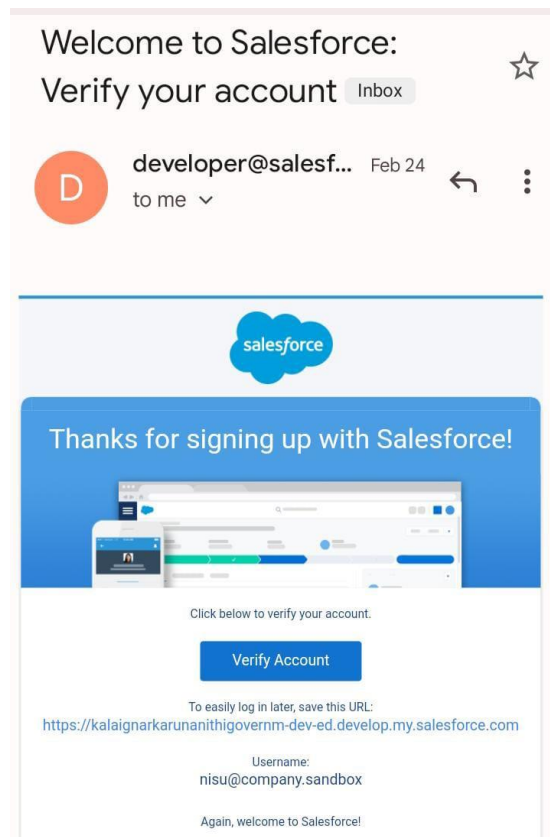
Welcome to Salesforce: Verify your account Inbox

D

developer@salesf... Feb 24
to me

salesforce

Thanks for signing up with Salesforce!

Click below to verify your account.

Verify Account

To easily log in later, save this URL:
https://kalaignarkarunanithigovernm-dev-ed.develop.my.salesforce.com

Username:
nisu@company.sandbox

Again, welcome to Salesforce!